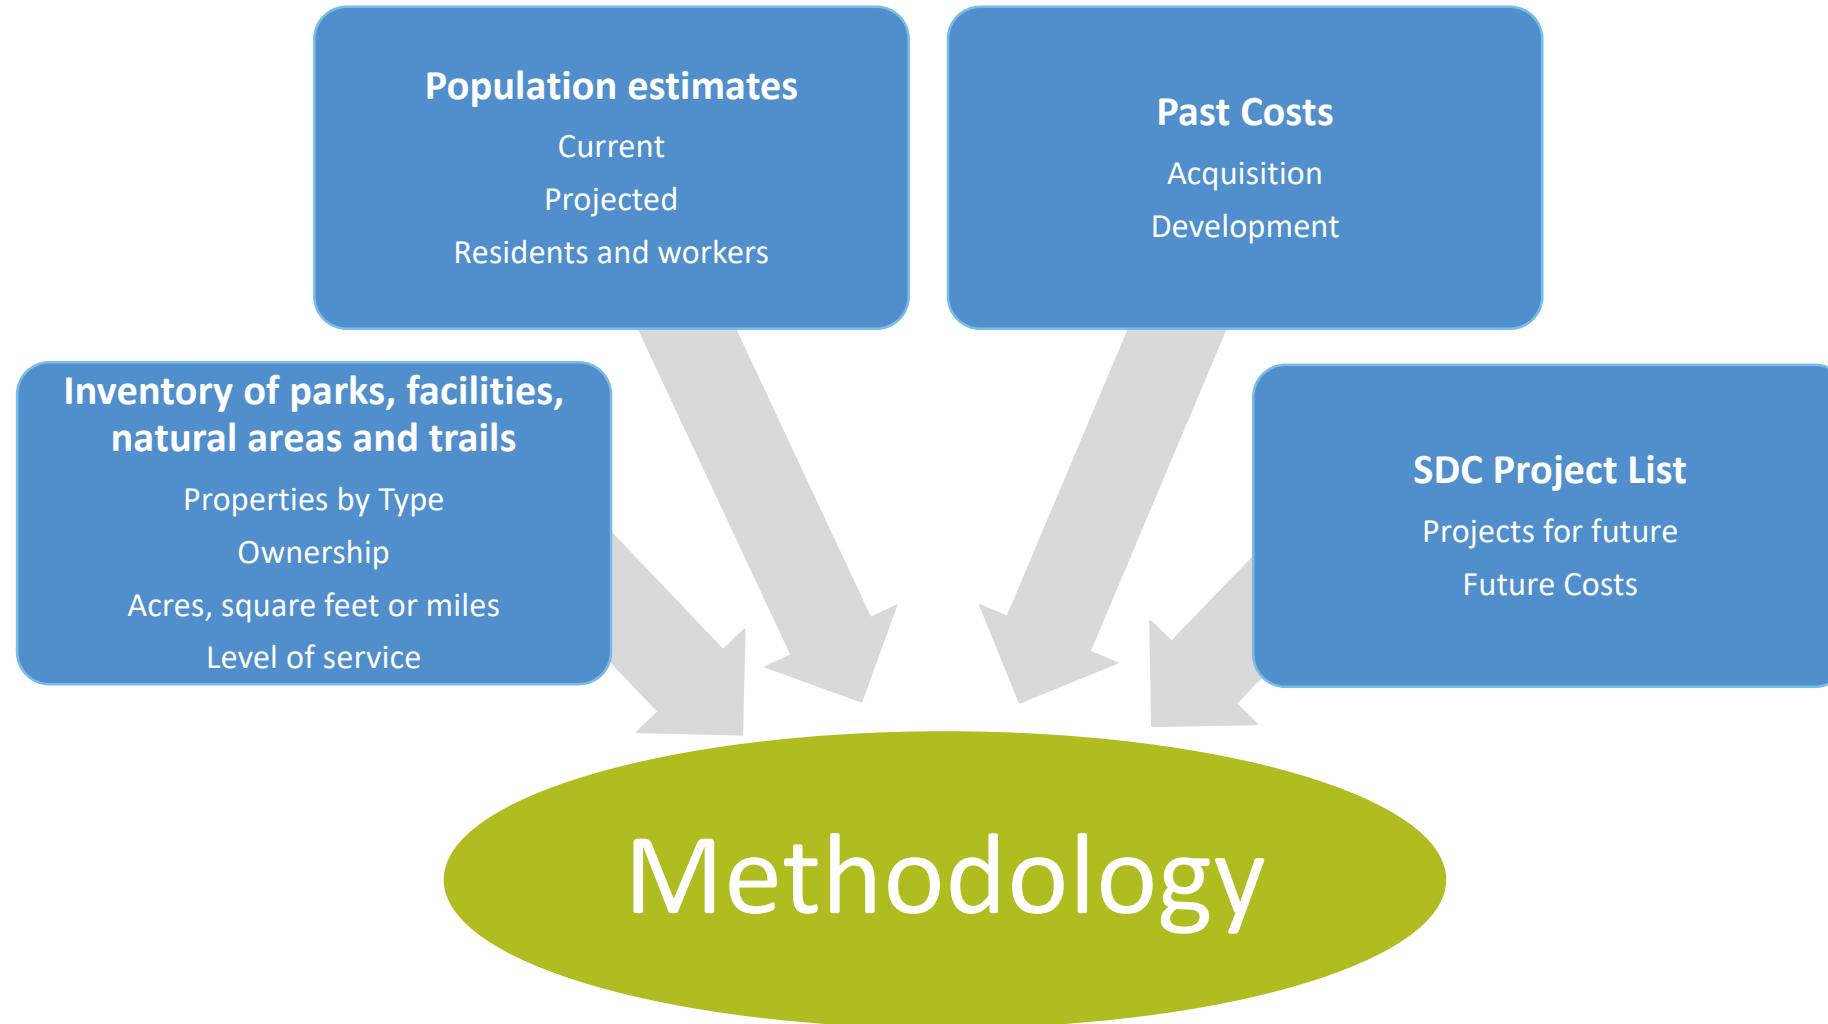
Population estimates

Current

Projected

Residents and workers

Past Costs

Acquisition

Development

Inventory of parks, facilities, natural areas and trails

Properties by Type

Ownership

Acres, square feet or miles

Level of service

SDC Project List

Projects for future

Future Costs

Methodology